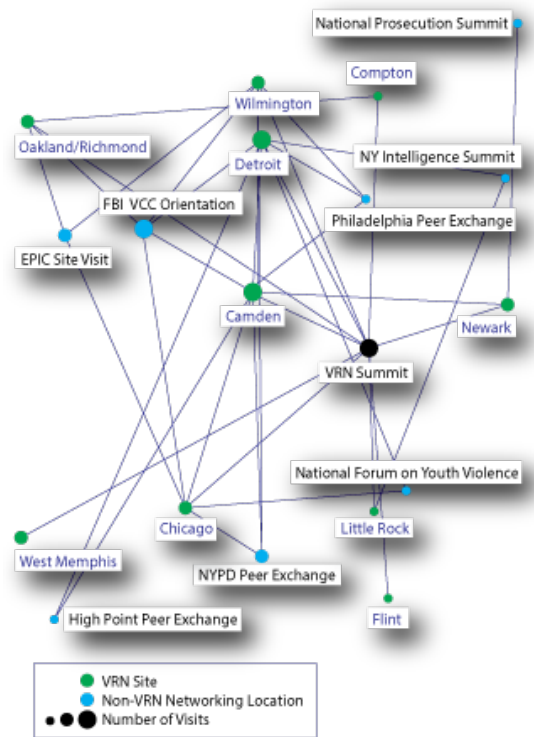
National Prosecution Summit

Compton

Wilmington

Oakland/Richmond

Detroit

NY Intelligence Summit

FBI VCC Orientation

Philadelphia Peer Exchange

EPIC Site Visit

Camden

Newark

VRN Summit

National Forum on Youth Violence

Chicago

Little Rock

West Memphis

NYPD Peer Exchange

High Point Peer Exchange

Flint

VRN Site
Non-VRN Networking Location
Number of Visits